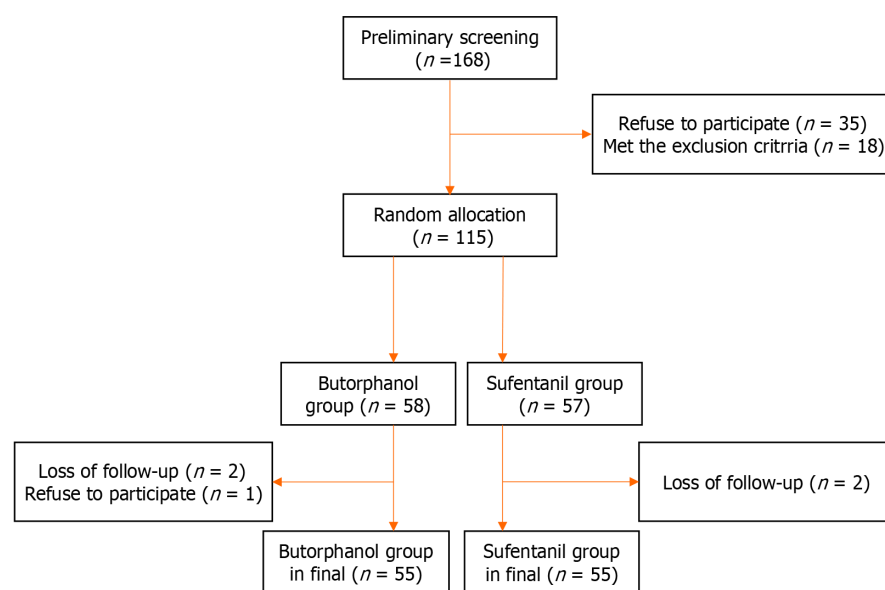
Preliminary screening
($n$ =168)

Refuse to participate ($n$ = 35)
Met the exclusion critrria ($n$ = 18)

Random allocation
($n$ = 115)

Butorphanol group ($n$ = 58)

Sufentanil group ($n$ = 57)

Loss of follow-up ($n$ = 2)
Refuse to participate ($n$ = 1)

Loss of follow-up ($n$ = 2)

Butorphanol group in final ($n$ = 55)

Sufentanil group in final ($n$ = 55)